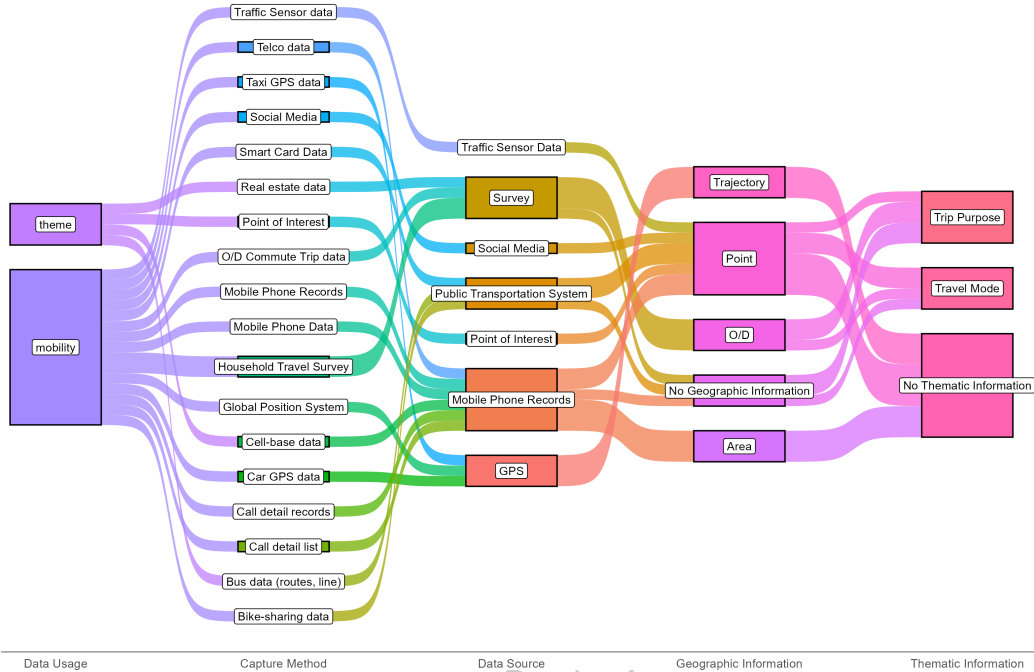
theme

mobility

Traffic Sensor data
Telco data
Taxi GPS data
Social Media
Smart Card Data
Real estate data
Point of Interest
O/D Commute Trip data
Mobile Phone Records
Mobile Phone Data
Household Travel Survey
Global Position System
Cell-base data
Car GPS data
Call detail records
Call detail list
Bus data (routes, line)
Bike-sharing data

Traffic Sensor Data
Survey
Social Media
Public Transportation System
Point of Interest
Mobile Phone Records
GPS

Trajectory
Point
O/D
No Geographic Information
Area

Trip Purpose
Travel Mode
No Thematic Information

Data Usage
Capture Method
Data Source
Geographic Information
Thematic Information